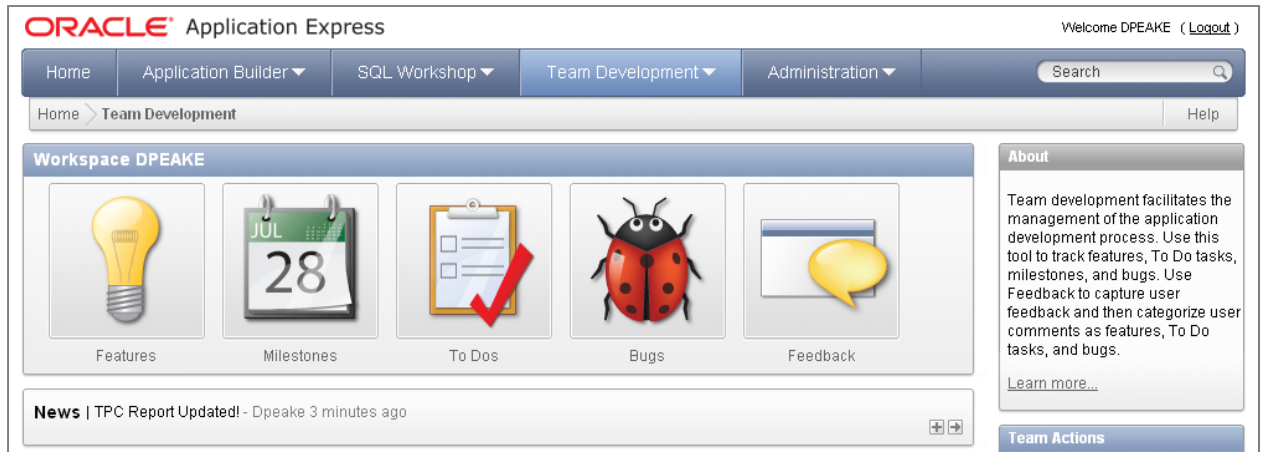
ORACLE® Application Express

Welcome DPEAKE ( Logout )

Home | Application Builder | SQL Workshop | Team Development | Administration | Search

Home > Team Development | Help

Workspace DPEAKE

JUL 28

Features | Milestones | To Dos | Bugs | Feedback

News | TPC Report Updated! - Dpeake 3 minutes ago

About

Team development facilitates the management of the application development process. Use this tool to track features, To Do tasks, milestones, and bugs. Use Feedback to capture user feedback and then categorize user comments as features, To Do tasks, and bugs.

Learn more...

Team Actions